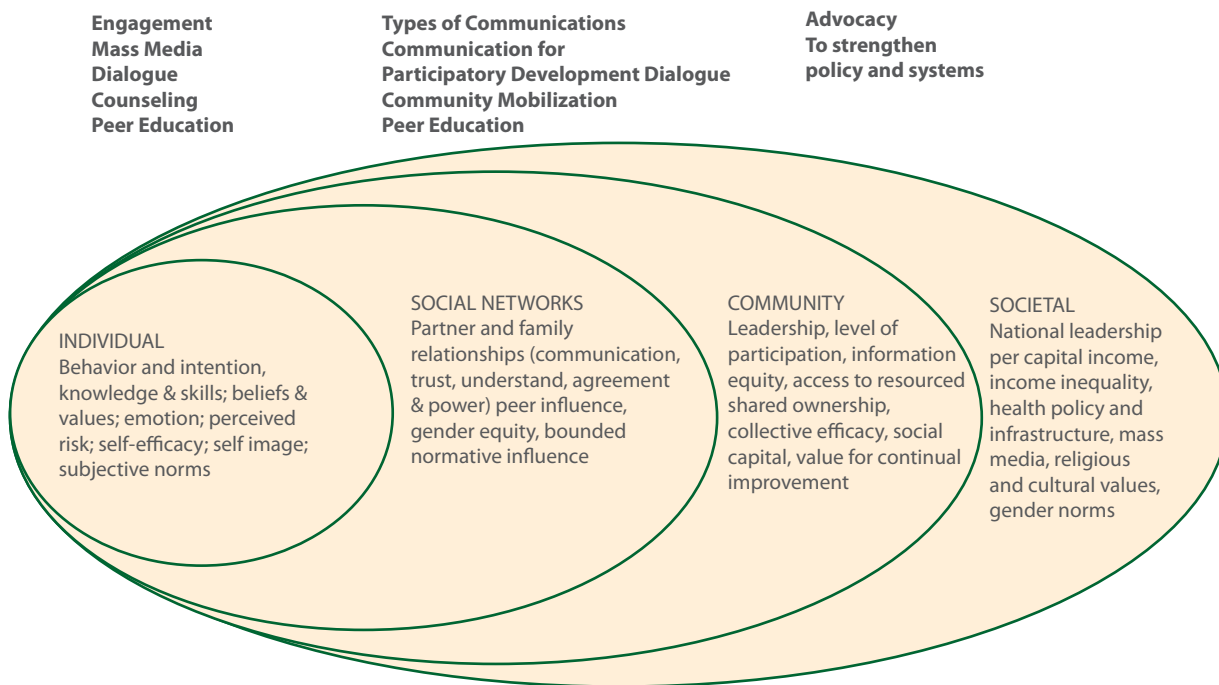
Engagement
Mass Media
Dialogue
Counseling
Peer Education

Types of Communications
Communication for
Participatory Development Dialogue
Community Mobilization
Peer Education

Advocacy
To strengthen
policy and systems

INDIVIDUAL
Behavior and intention, knowledge & skills; beliefs & values; emotion; perceived risk; self-efficacy; self image; subjective norms

SOCIAL NETWORKS
Partner and family relationships (communication, trust, understand, agreement & power) peer influence, gender equity, bounded normative influence

COMMUNITY
Leadership, level of participation, information equity, access to resourced shared ownership, collective efficacy, social capital, value for continual improvement

SOCIETAL
National leadership per capital income, income inequality, health policy and infrastructure, mass media, religious and cultural values, gender norms